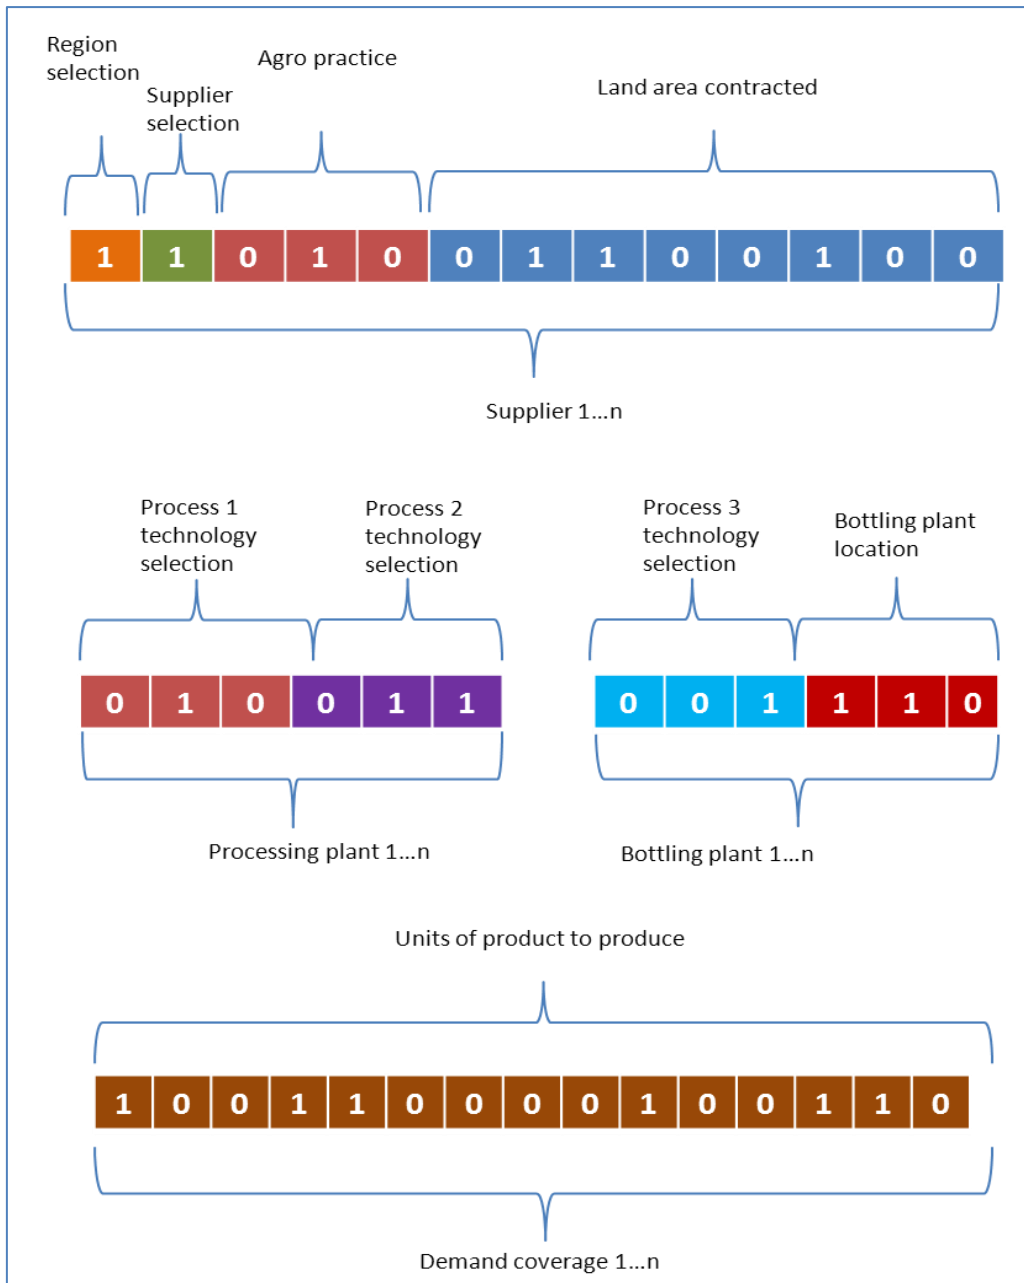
Region selection

Supplier selection

Agro practice

Land area contracted

| 1 | 1 | 0 | 1 | 0 | 0 | 1 | 1 | 0 | 0 | 1 | 0 | 0 |
|---|---|---|---|---|---|---|---|---|---|---|---|---|

Supplier 1…n

Process 1 technology selection

Process 2 technology selection

| 0 | 1 | 0 | 0 | 1 | 1 |
|---|---|---|---|---|---|

Processing plant 1…n

Process 3 technology selection

Bottling plant location

| 0 | 0 | 1 | 1 | 1 | 0 |
|---|---|---|---|---|---|

Bottling plant 1…n

Units of product to produce

| 1 | 0 | 0 | 1 | 1 | 0 | 0 | 0 | 0 | 1 | 0 | 0 | 1 | 1 | 0 |
|---|---|---|---|---|---|---|---|---|---|---|---|---|---|---|

Demand coverage 1…n